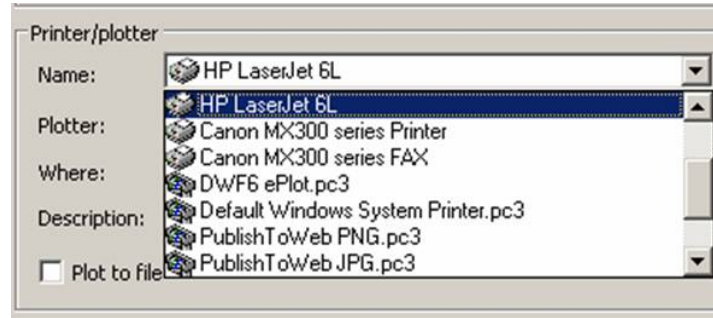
Printer/plotter
Name: HP LaserJet 6L
Plotter:
Where:
Description:
Plot to file
HP LaserJet 6L
Canon MX300 series Printer
Canon MX300 series FAX
DWF6 ePlot.pc3
Default Windows System Printer.pc3
PublishToWeb PNG.pc3
PublishToWeb JPG.pc3